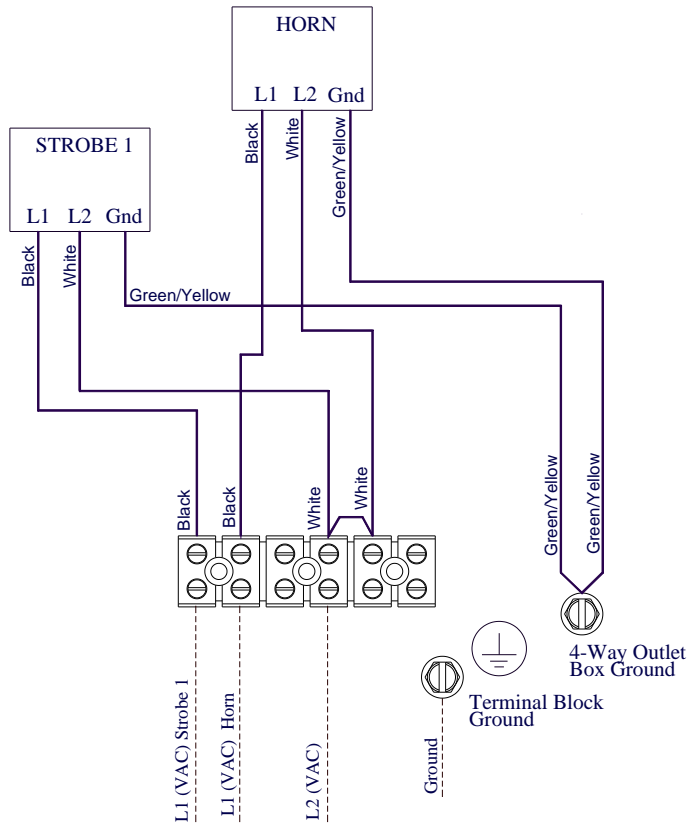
HORN

L1 L2 Gnd

Black

White

Green/Yellow

STROBE 1

L1 L2 Gnd

Black

White

Green/Yellow

Black

Black

White

White

Green/Yellow

Green/Yellow

4-Way Outlet Box Ground

Terminal Block Ground

L1 (VAC) Strobe 1

L1 (VAC) Horn

L2 (VAC)

Ground